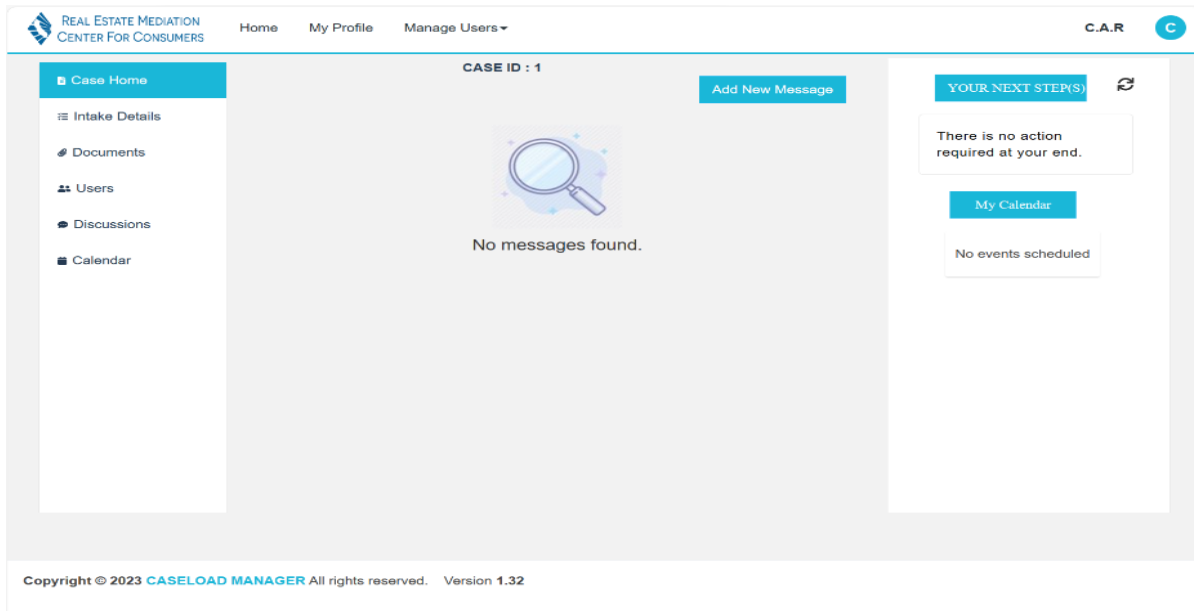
REAL ESTATE MEDIATION CENTER FOR CONSUMERS

Home My Profile Manage Users

C.A.R C

Case Home
Intake Details
Documents
Users
Discussions
Calendar

CASE ID : 1

Add New Message

No messages found.

YOUR NEXT STEP(S)

There is no action required at your end.

My Calendar

No events scheduled

Copyright © 2023 CASELOAD MANAGER All rights reserved. Version 1.32